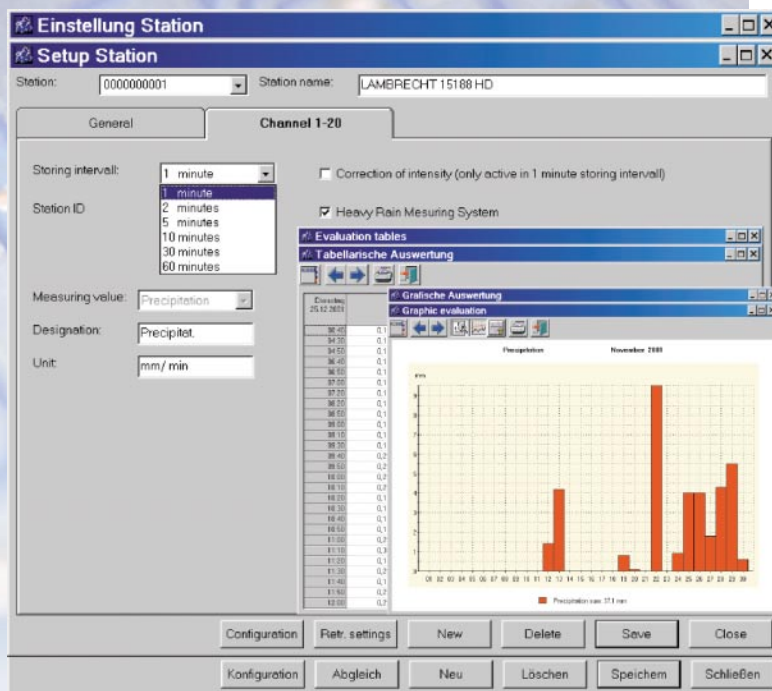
Einstellung Station

Setup Station

Station: 0000000001

Station name: LAMBRECHT 15188 HD

General

Channel 1-20

Storing intervall: 1 minute

1 minute
2 minutes
5 minutes
10 minutes
30 minutes
60 minutes

Correction of intensity (only active in 1 minute storing intervall)

Station ID

Heavy Rain Mesuring System

Evaluation tables

Tabellarische Auswertung

Meesuring value: Precipitation

Designation: Precipitat.

Unit: mm/ min

Grafische Auswertung

Graphic evaluation

Precipitation

November 2001

Precipitation sum 17.1 mm

Configuration

Retr. settings

New

Delete

Save

Close

Konfiguration

Abgleich

Neu

Löschen

Speichern

Schließen